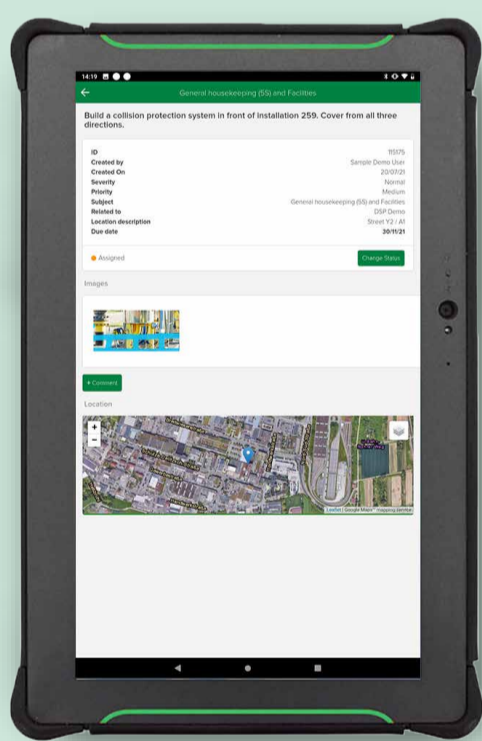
14:19

General housekeeping (5S) and Facilities

Build a collision protection system in front of installation 259. Cover from all three directions.

| | |
|---|---|
| ID | 115175 |
| Created by | Sample Demo User |
| Created On | 20/07/21 |
| Severity | Normal |
| Priority | Medium |
| Subject | General housekeeping (5S) and Facilities |
| Related to | DSP Demo |
| Location description | Street Y2 / A1 |
| Due date | 30/11/21 |

Assigned

Change Status

Images

+ Comment

Location

+
−

Leaflet | Google Maps | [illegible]